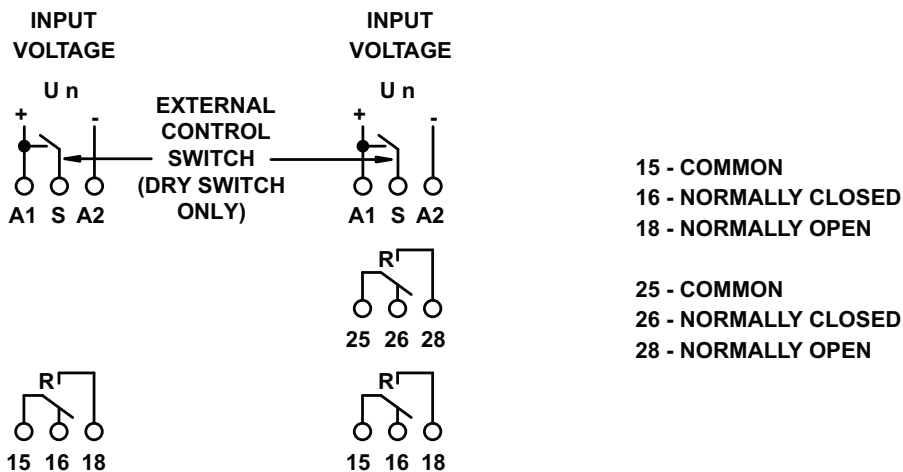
INPUT VOLTAGE

U n

+ -

A1 S A2

EXTERNAL CONTROL SWITCH (DRY SWITCH ONLY)

INPUT VOLTAGE

U n

+ -

A1 S A2

R

25 26 28

R

15 16 18

R

15 16 18

15 - COMMON
16 - NORMALLY CLOSED
18 - NORMALLY OPEN

25 - COMMON
26 - NORMALLY CLOSED
28 - NORMALLY OPEN